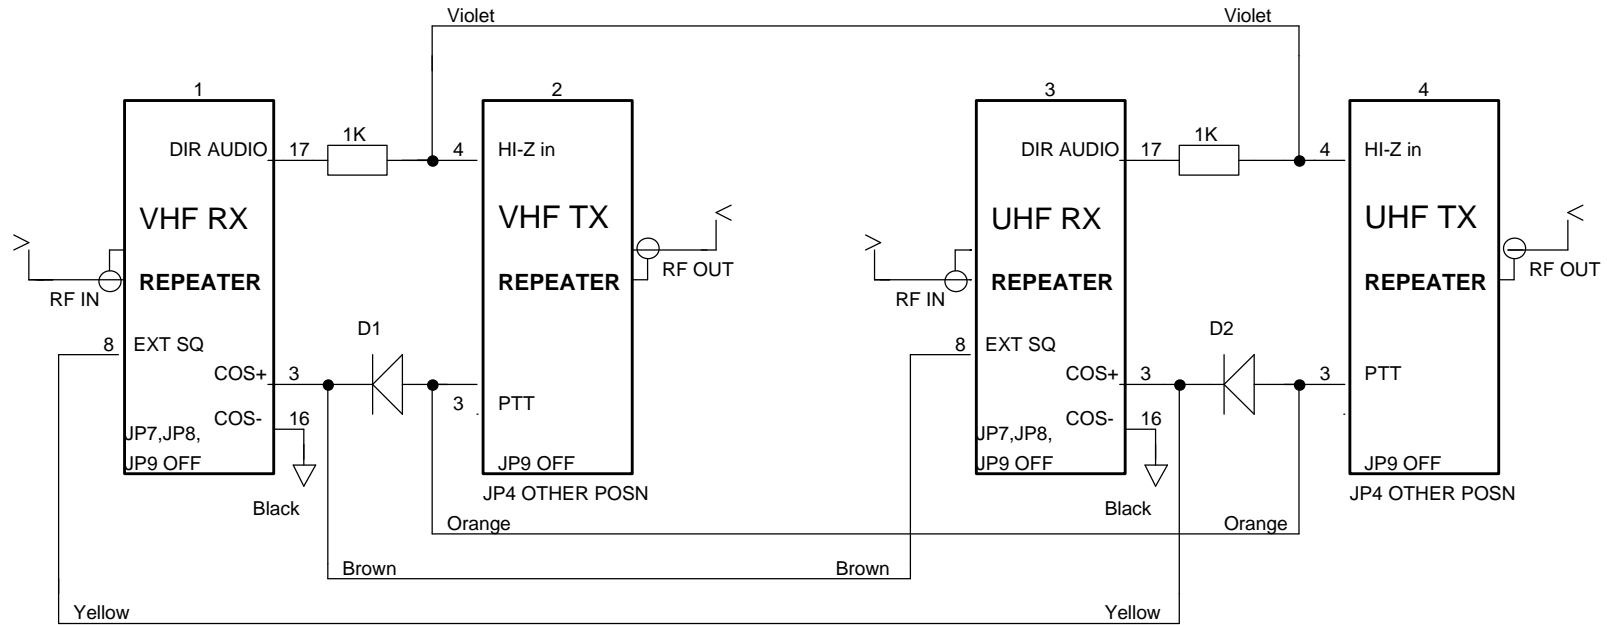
Violet

Violet

1

DIR AUDIO

17

1K

4

HI-Z in

2

VHF RX

REPEATER

VHF TX

REPEATER

RF IN

RF OUT

8

EXT SQ

COS+

3

D1

3

PTT

COS-

16

JP7,JP8,
JP9 OFF

JP9 OFF

JP4 OTHER POSN

Black

3

DIR AUDIO

17

1K

4

HI-Z in

4

UHF RX

REPEATER

UHF TX

REPEATER

RF IN

RF OUT

8

EXT SQ

COS+

3

D2

3

PTT

COS-

16

JP7,JP8,
JP9 OFF

JP9 OFF

JP4 OTHER POSN

Black

Orange

Orange

Brown

Brown

Yellow

Yellow